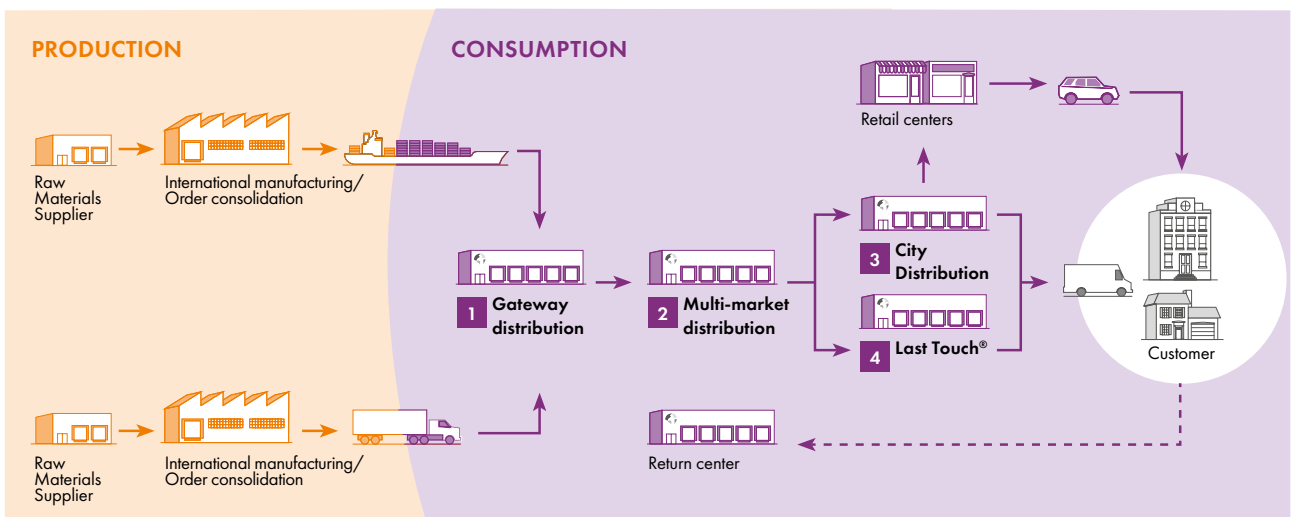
PRODUCTION

CONSUMPTION

Raw Materials Supplier

International manufacturing/ Order consolidation

Retail centers

1 Gateway distribution

2 Multi-market distribution

3 City Distribution

4 Last Touch®

Customer

Raw Materials Supplier

International manufacturing/ Order consolidation

Return center